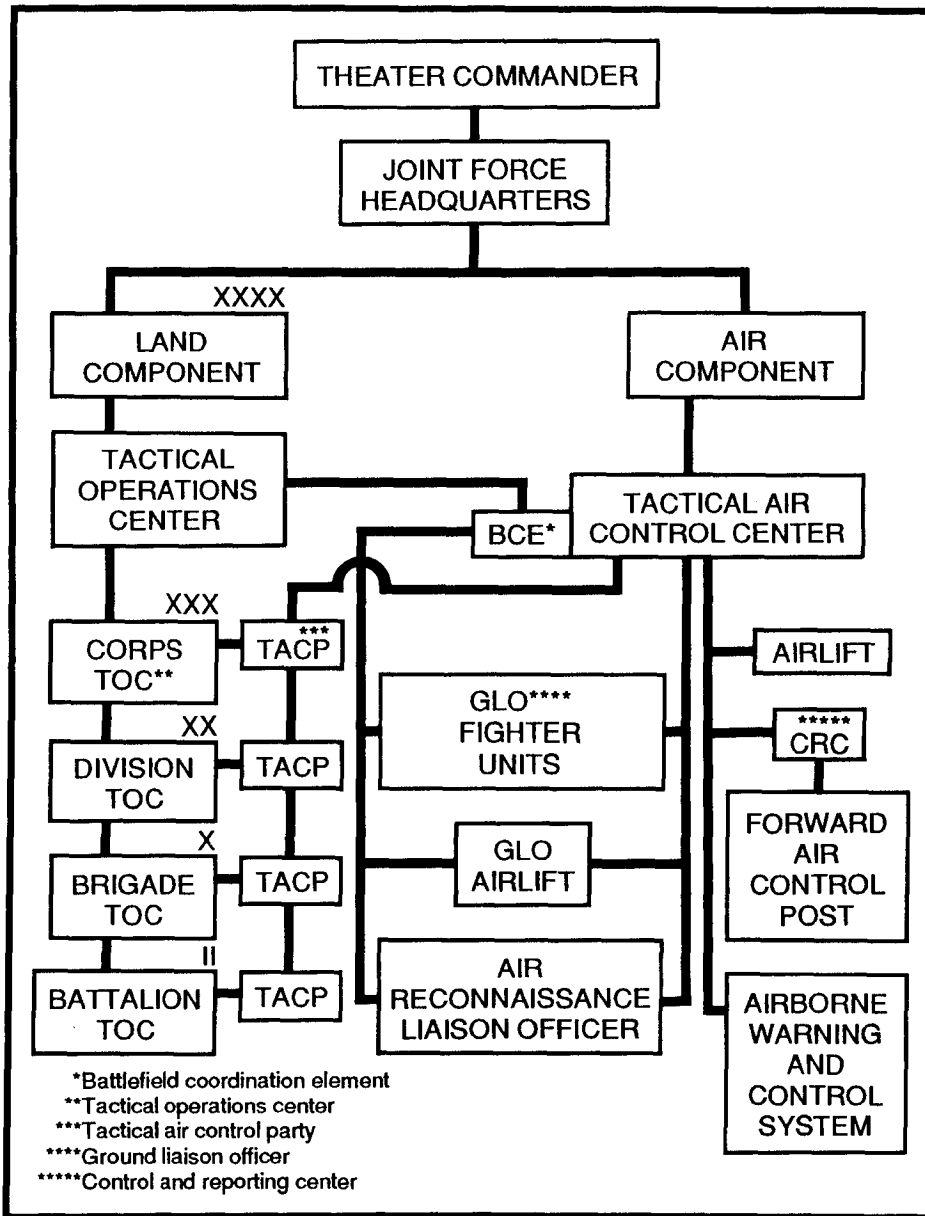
THEATER COMMANDER

JOINT FORCE HEADQUARTERS

XXXX

LAND COMPONENT

AIR COMPONENT

TACTICAL OPERATIONS CENTER

BCE*

TACTICAL AIR CONTROL CENTER

XXX

CORPS TOC**

***TACP

AIRLIFT

GLO**** FIGHTER UNITS

*****CRC

XX

DIVISION TOC

TACP

FORWARD AIR CONTROL POST

X

BRIGADE TOC

TACP

GLO AIRLIFT

II

BATTALION TOC

TACP

AIR RECONNAISSANCE LIAISON OFFICER

AIRBORNE WARNING AND CONTROL SYSTEM

*Battlefield coordination element
**Tactical operations center
***Tactical air control party
****Ground liaison officer
*****Control and reporting center